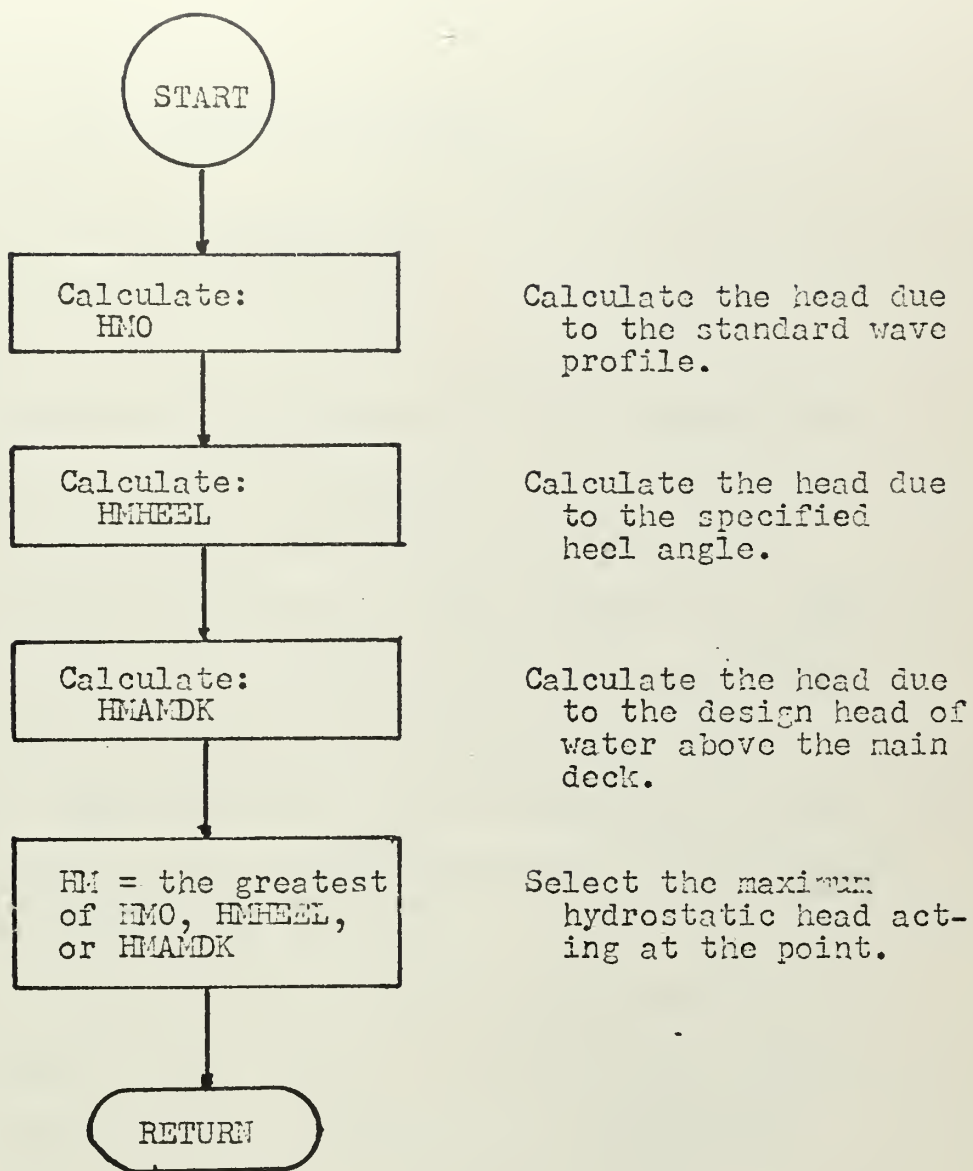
START

Calculate:
HMO

Calculate the head due to the standard wave profile.

Calculate:
HMHEEL

Calculate the head due to the specified heel angle.

Calculate:
HMAMDK

Calculate the head due to the design head of water above the main deck.

HM = the greatest of HMO, HMHEEL, or HMAMDK

Select the maximum hydrostatic head acting at the point.

RETURN